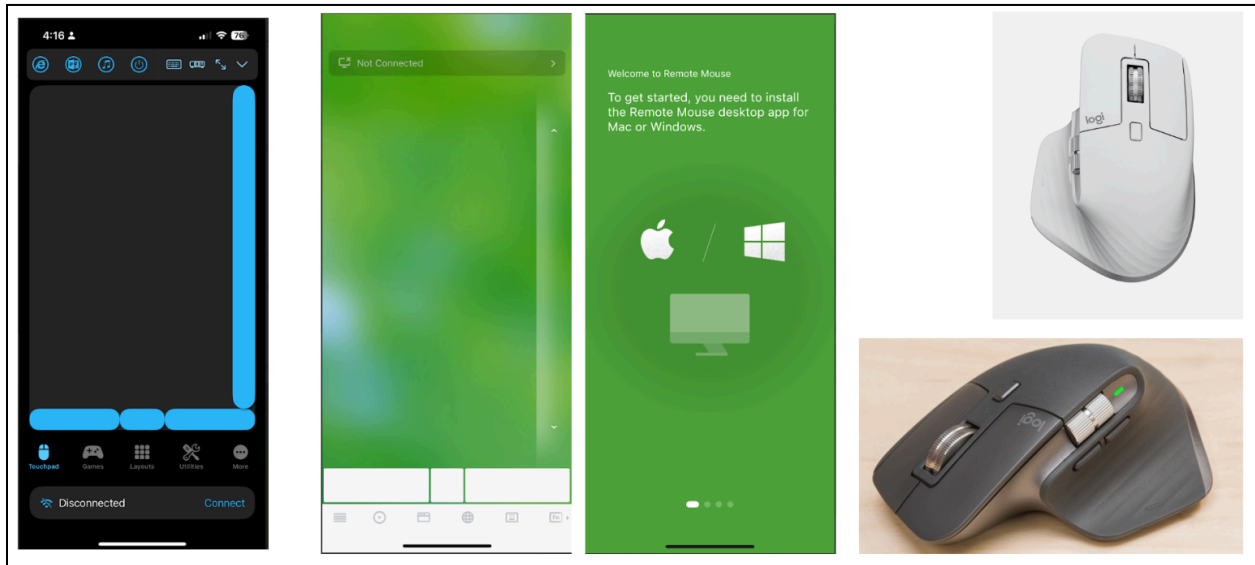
4:16
76

Touchpad
Games
Layouts
Utilities
More

Disconnected
Connect

Not Connected

Welcome to Remote Mouse

To get started, you need to install the Remote Mouse desktop app for Mac or Windows.

logi

logi